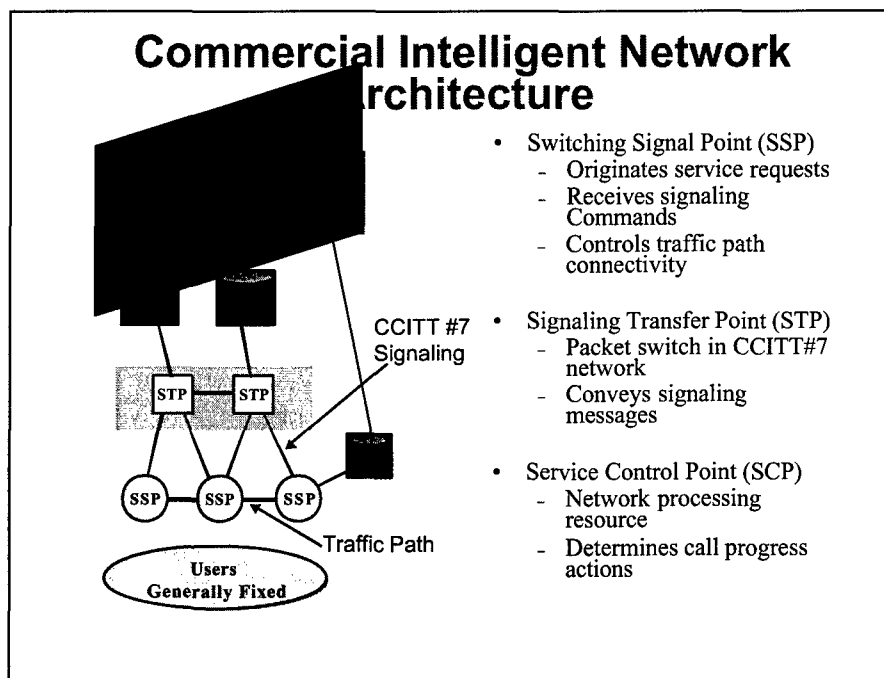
Commercial Intelligent Network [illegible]rchitecture

CCITT #7 Signaling

STP STP

SSP SSP SSP

Traffic Path

Users Generally Fixed

- Switching Signal Point (SSP)
  - Originates service requests
  - Receives signaling Commands
  - Controls traffic path connectivity
- Signaling Transfer Point (STP)
  - Packet switch in CCITT#7 network
  - Conveys signaling messages
- Service Control Point (SCP)
  - Network processing resource
  - Determines call progress actions